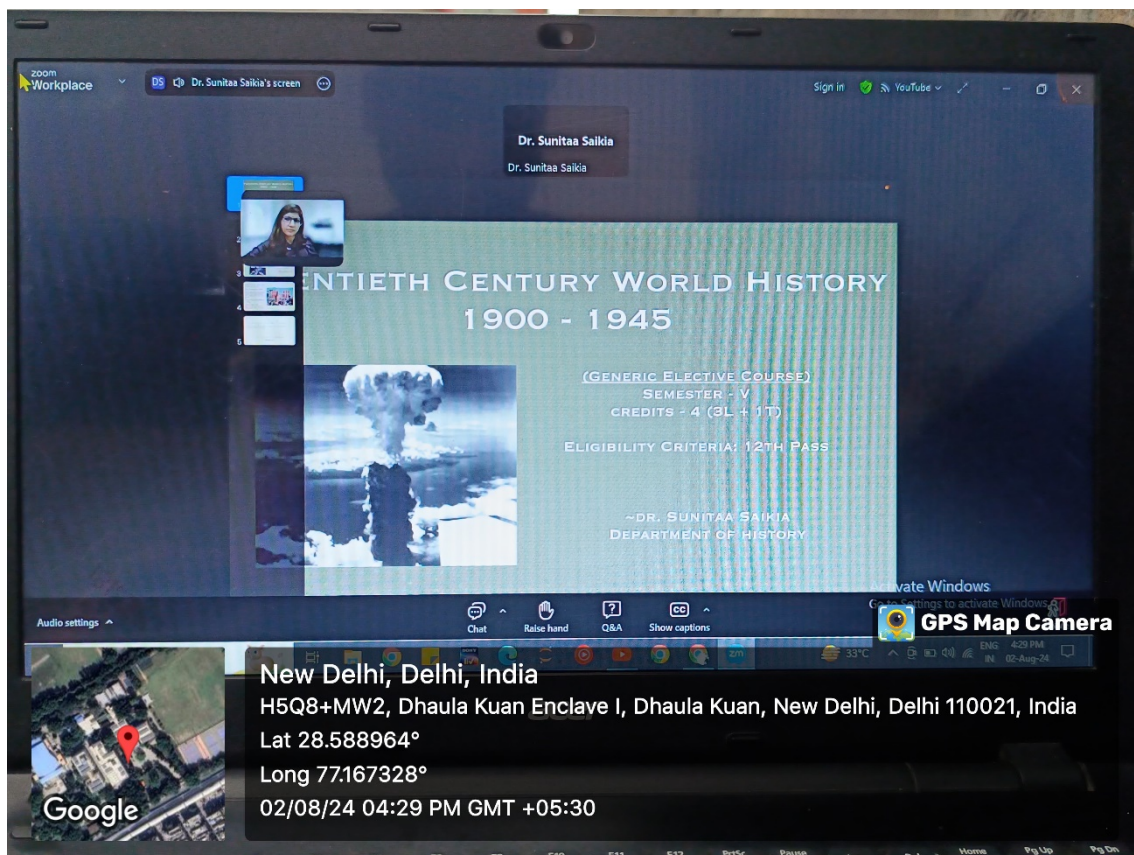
zoom Workplace

DS Dr. Sunitaa Saikia's screen

Sign in YouTube

Dr. Sunitaa Saikia
Dr. Sunitaa Saikia

ENTIETH CENTURY WORLD HISTORY
1900 - 1945

(GENERIC ELECTIVE COURSE)
SEMESTER - V
CREDITS - 4 (3L + 1T)

ELIGIBILITY CRITERIA: 12TH PASS

~DR. SUNITAA SAIKIA
DEPARTMENT OF HISTORY

Activate Windows
Go to Settings to activate Windows.

Audio settings

Chat
Raise hand
Q&A
Show captions

33°C ENG IN 4:29 PM 02-Aug-24

GPS Map Camera

New Delhi, Delhi, India
H5Q8+MW2, Dhaula Kuan Enclave I, Dhaula Kuan, New Delhi, Delhi 110021, India
Lat 28.588964°
Long 77.167328°
02/08/24 04:29 PM GMT +05:30

Google